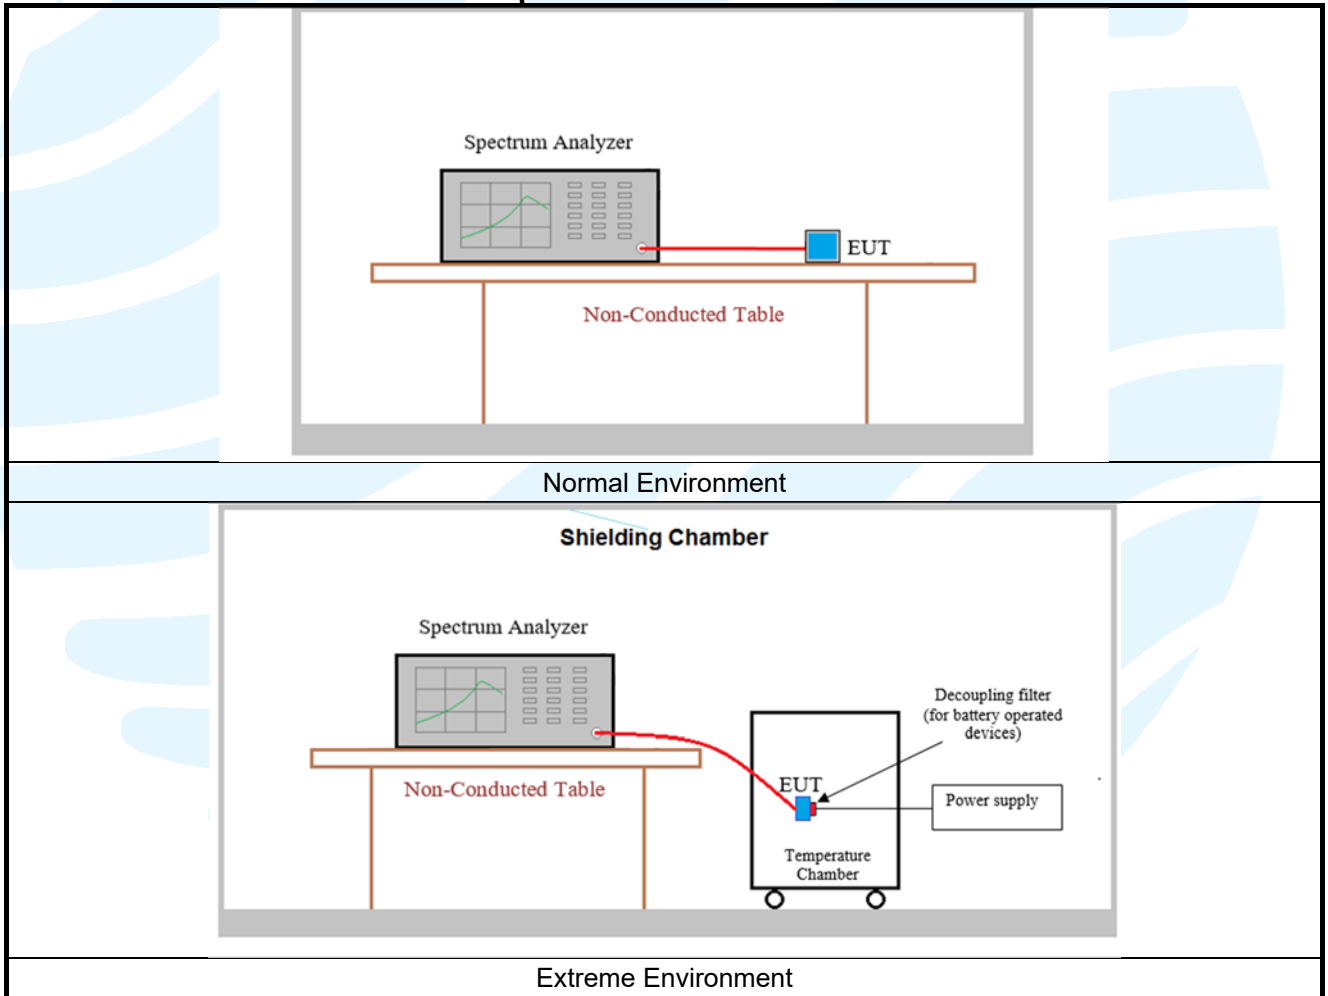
Spectrum Analyzer

EUT

Non-Conducted Table

Normal Environment

Shielding Chamber

Spectrum Analyzer

Decoupling filter (for battery operated devices)

EUT

Non-Conducted Table

Power supply

Temperature Chamber

Extreme Environment